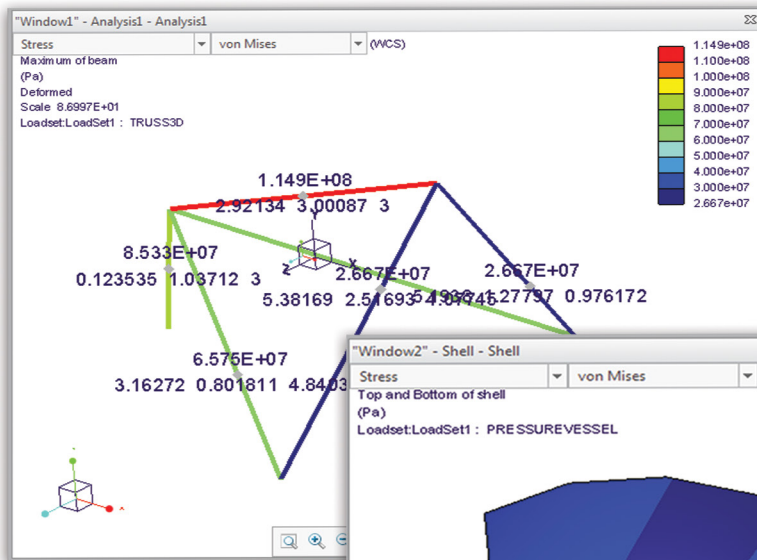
"Window1" - Analysis1 - Analysis1

Stress | von Mises | (WCS)

Maximum of beam
(Pa)
Deformed
Scale 8.6997E+01
Loadset:LoadSet1 : TRUSS3D

| |
|---|
| 1.149e+08 |
| 1.100e+08 |
| 1.000e+08 |
| 9.000e+07 |
| 8.000e+07 |
| 7.000e+07 |
| 6.000e+07 |
| 5.000e+07 |
| 4.000e+07 |
| 3.000e+07 |
| 2.667e+07 |

1.149E+08
2.92134 3.00087 3

8.533E+07
0.123535 1.03712 3

2.667E+07
5.38169 2.51693 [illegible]

2.667E+07
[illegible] 1.27797 0.976172

6.575E+07
3.16272 0.801811 4.840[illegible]

"Window2" - Shell - Shell

Stress | von Mises

Top and Bottom of shell
(Pa)
Loadset:LoadSet1 : PRESSUREVESSEL